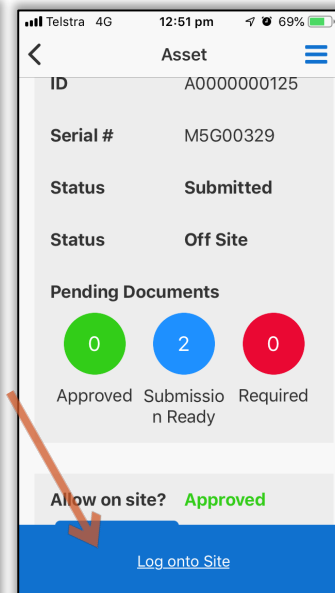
Telstra 4G 12:51 pm 69%

Asset

ID A0000000125

Serial # M5G00329

Status Submitted

Status Off Site

Pending Documents

0 Approved

2 Submission Ready

0 Required

Allow on site? Approved

Log onto Site